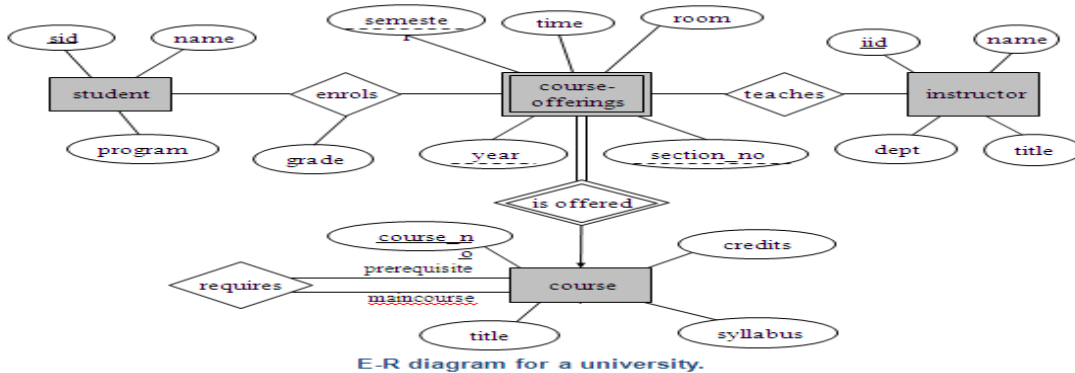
sid
name
student
program
enrols
grade
semester
time
room
course-offerings
year
section_no
teaches
iid
name
instructor
dept
title
is offered
course_no
credits
prerequisite
requires
maincourse
course
title
syllabus

E-R diagram for a university.